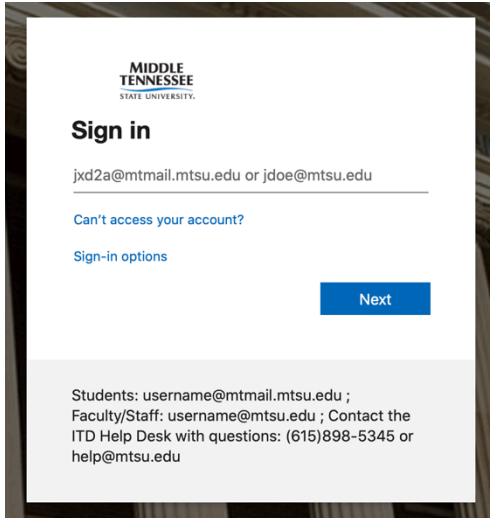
MIDDLE TENNESSEE STATE UNIVERSITY.

Sign in

jxd2a@mtmail.mtsu.edu or jdoe@mtsu.edu

Can't access your account?

Sign-in options

Next

Students: username@mtmail.mtsu.edu ; Faculty/Staff: username@mtsu.edu ; Contact the ITD Help Desk with questions: (615)898-5345 or help@mtsu.edu